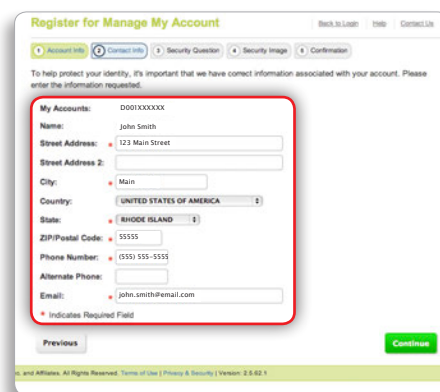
Register for Manage My Account

Back to Login | Help | Contact Us

1 Account Info
2 Contact Info
3 Security Question
4 Security Image
5 Confirmation

To help protect your identity, it's important that we have correct information associated with your account. Please enter the information requested.

My Accounts: D001XXXXXX
Name: John Smith
Street Address: * 123 Main Street
Street Address 2:
City: * Main
Country: UNITED STATES OF AMERICA
State: * RHODE ISLAND
ZIP/Postal Code: * 55555
Phone Number: * (555) 555-5555
Alternate Phone:
Email: * john.smith@email.com
* Indicates Required Field

Previous

Continue

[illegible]c. and Affiliates. All Rights Reserved. Terms of Use | Privacy & Security | Version: 2.5.62.1